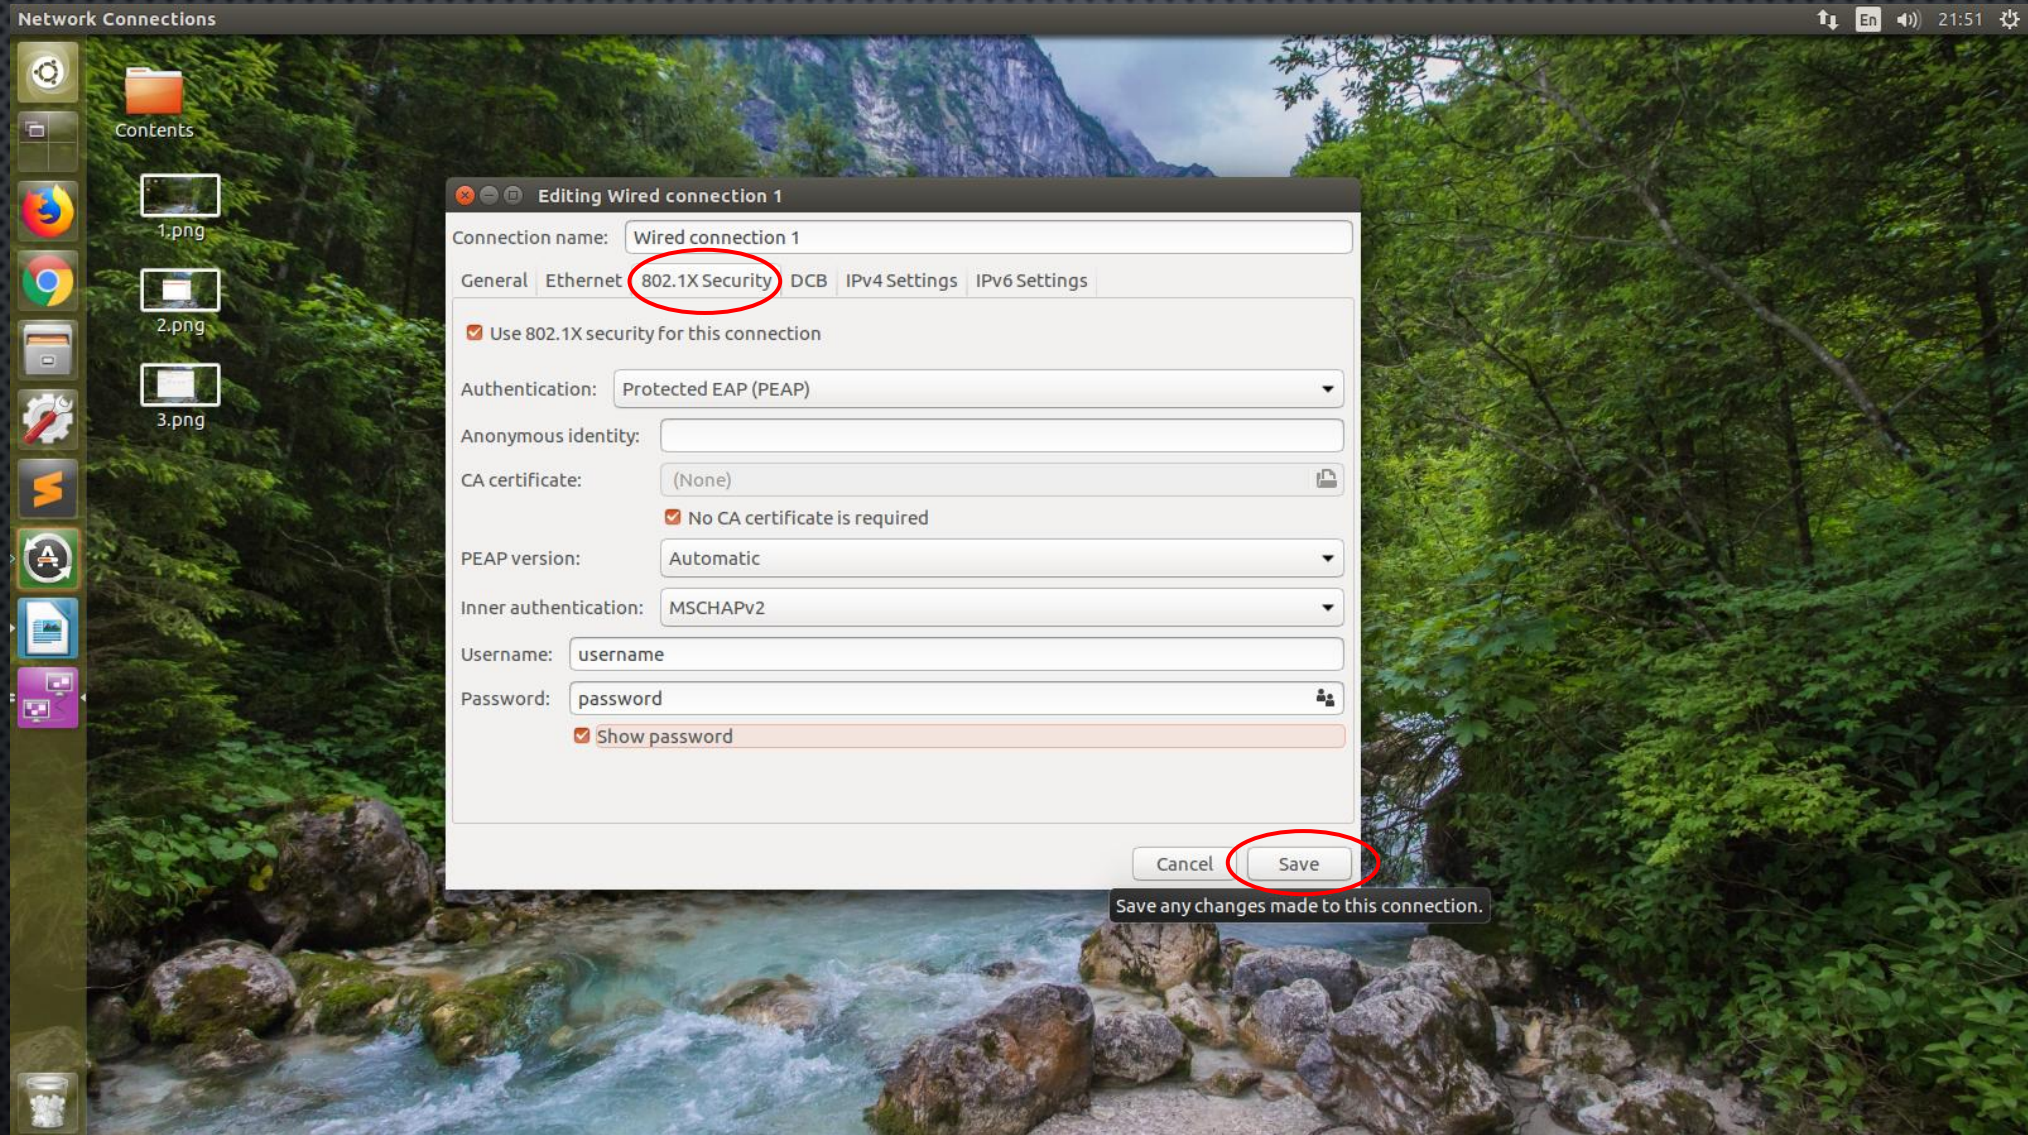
Network Connections

En 21:51

Contents

1.png

2.png

3.png

Editing Wired connection 1

Connection name: Wired connection 1

General | Ethernet | 802.1X Security | DCB | IPv4 Settings | IPv6 Settings

Use 802.1X security for this connection

Authentication: Protected EAP (PEAP)

Anonymous identity:

CA certificate: (None)

No CA certificate is required

PEAP version: Automatic

Inner authentication: MSCHAPv2

Username: username

Password: password

Show password

Cancel Save

Save any changes made to this connection.